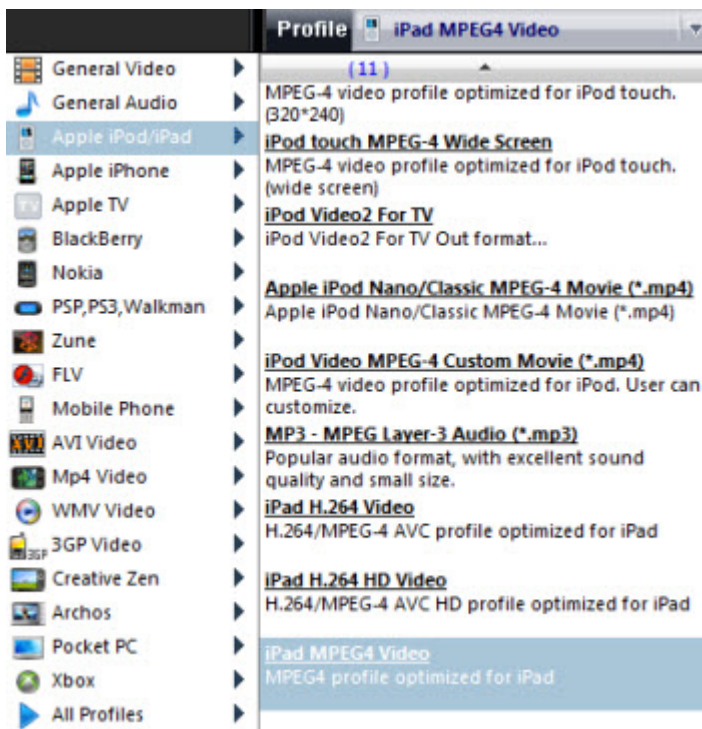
Profile iPad MPEG4 Video

General Video
General Audio
Apple iPod/iPad
Apple iPhone
Apple TV
BlackBerry
Nokia
PSP,PS3,Walkman
Zune
FLV
Mobile Phone
AVI Video
Mp4 Video
WMV Video
3GP Video
Creative Zen
Archos
Pocket PC
Xbox
All Profiles

(11)

MPEG-4 video profile optimized for iPod touch. (320*240)

iPod touch MPEG-4 Wide Screen
MPEG-4 video profile optimized for iPod touch. (wide screen)

iPod Video2 For TV
iPod Video2 For TV Out format...

Apple iPod Nano/Classic MPEG-4 Movie (*.mp4)
Apple iPod Nano/Classic MPEG-4 Movie (*.mp4)

iPod Video MPEG-4 Custom Movie (*.mp4)
MPEG-4 video profile optimized for iPod. User can customize.

MP3 - MPEG Layer-3 Audio (*.mp3)
Popular audio format, with excellent sound quality and small size.

iPad H.264 Video
H.264/MPEG-4 AVC profile optimized for iPad

iPad H.264 HD Video
H.264/MPEG-4 AVC HD profile optimized for iPad

iPad MPEG4 Video
MPEG4 profile optimized for iPad